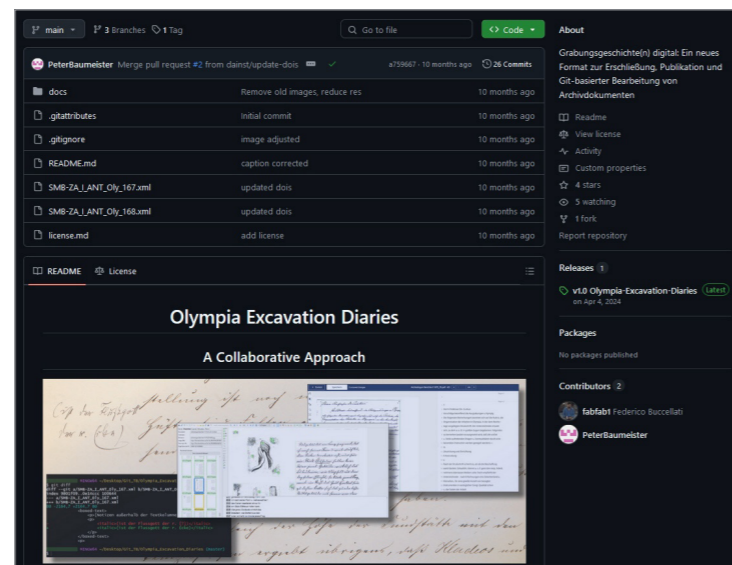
main 3 Branches 1 Tag

Go to file

Code

PeterBaumeister Merge pull request #2 from dainst/update-dois a759667 · 10 months ago 26 Commits

| | | |
|---|---|---|
| docs | Remove old images, reduce res | 10 months ago |
| .gitattributes | Initial commit | 10 months ago |
| .gitignore | image adjusted | 10 months ago |
| README.md | caption corrected | 10 months ago |
| SMB-ZA_I_ANT_Oly_167.xml | updated dois | 10 months ago |
| SMB-ZA_I_ANT_Oly_168.xml | updated dois | 10 months ago |
| license.md | add license | 10 months ago |

README License

Olympia Excavation Diaries

A Collaborative Approach

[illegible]

About

Grabungsgeschichte(n) digital: Ein neues Format zur Erschließung, Publikation und Git-basierter Bearbeitung von Archivdokumenten

Readme
View license
Activity
Custom properties
4 stars
5 watching
1 fork
Report repository

Releases 1

v1.0 Olympia-Excavation-Diaries Latest
on Apr 4, 2024

Packages

No packages published

Contributors 2

fabfab1 Federico Buccellati
PeterBaumeister